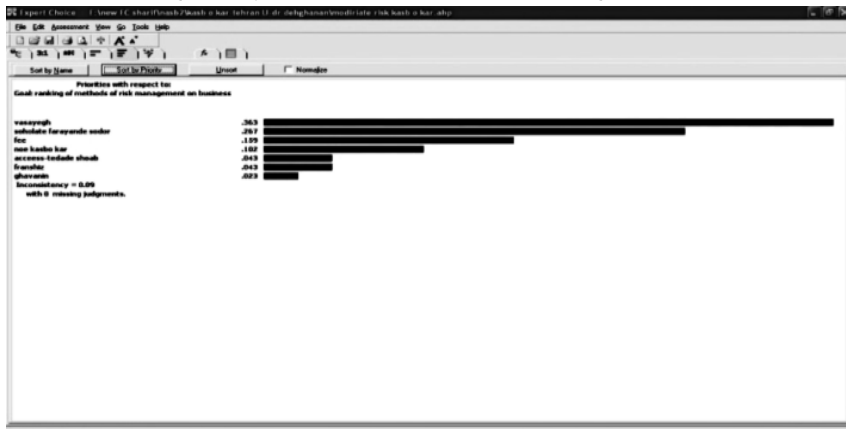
Expert Choice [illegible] C sharif\nash2\kasb o kar tehran\dr dehghanan\modiriate risk kasb o kar.ahp

File Edit Assessment View Go Tools Help

Sort by Name | Sort by Priority | Unsort | Normalize

Priorities with respect to:
Goal: ranking of methods of risk management on business

vasayegh .363
soholate farayande sodor .267
fee .159
noe kasbo kar .102
access-tedade shoab .043
franshiz .043
ghavanin .023
Inconsistency = 0.09
with 0 missing judgments.